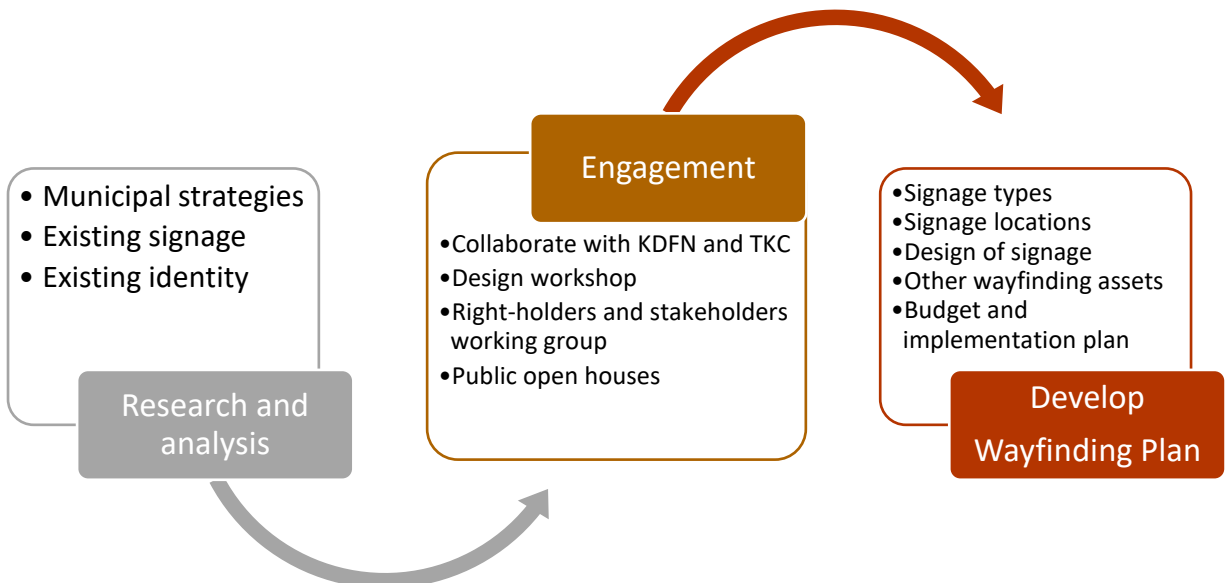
• Municipal strategies
• Existing signage
• Existing identity

Research and analysis

Engagement

•Collaborate with KDFN and TKC
•Design workshop
•Right-holders and stakeholders working group
•Public open houses

•Signage types
•Signage locations
•Design of signage
•Other wayfinding assets
•Budget and implementation plan

Develop Wayfinding Plan